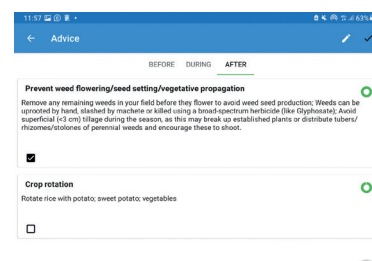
11:57

63%

Advice

BEFORE DURING AFTER

Prevent weed flowering/seed setting/vegetative propagation

Remove any remaining weeds in your field before they flower to avoid weed seed production; Weeds can be uprooted by hand, slashed by machete or killed using a broad-spectrum herbicide (like Glyphosate). Avoid superficial (<3 cm) tillage during the season, as this may break up established plants or distribute tubers/rhizomes/stolones of perennial weeds and encourage these to shoot.

Crop rotation

Rotate rice with potato; sweet potato; vegetables